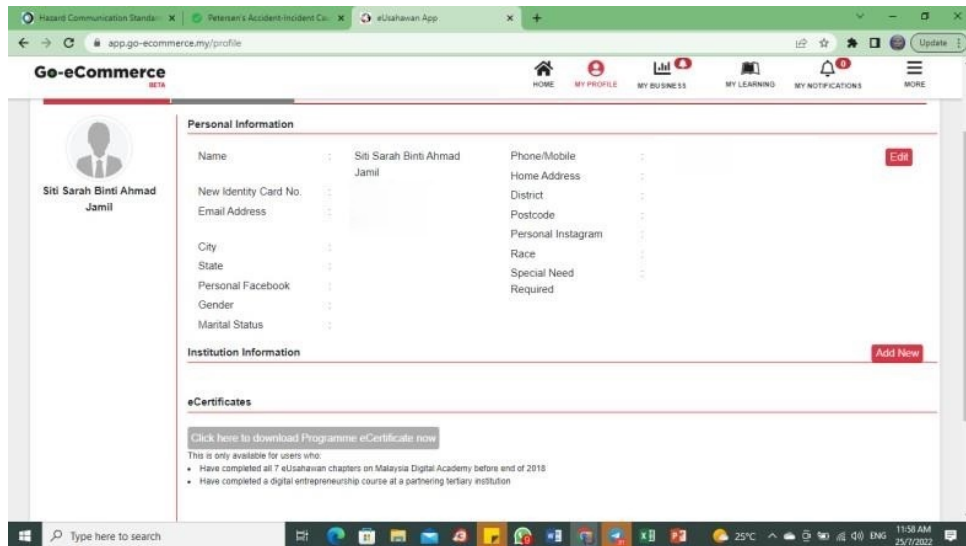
Hazard Communication Standa... | Petersen's Accident-Incident Co... | eUsahawan App

app.go-ecommerce.my/profile

Update

Go-eCommerce
BETA

HOME | MY PROFILE | MY BUSINESS | MY LEARNING | MY NOTIFICATIONS | MORE

Siti Sarah Binti Ahmad Jamil

Personal Information

Name : Siti Sarah Binti Ahmad Jamil
New Identity Card No. :
Email Address :
City :
State :
Personal Facebook :
Gender :
Marital Status :

Phone/Mobile :
Home Address :
District :
Postcode :
Personal Instagram :
Race :
Special Need Required :

Edit

Institution Information

Add New

eCertificates

Click here to download Programme eCertificate now

This is only available for users who:
• Have completed all 7 eUsahawan chapters on Malaysia Digital Academy before end of 2018
• Have completed a digital entrepreneurship course at a partnering tertiary institution

Type here to search

25°C ENG 11:58 AM 25/7/2022